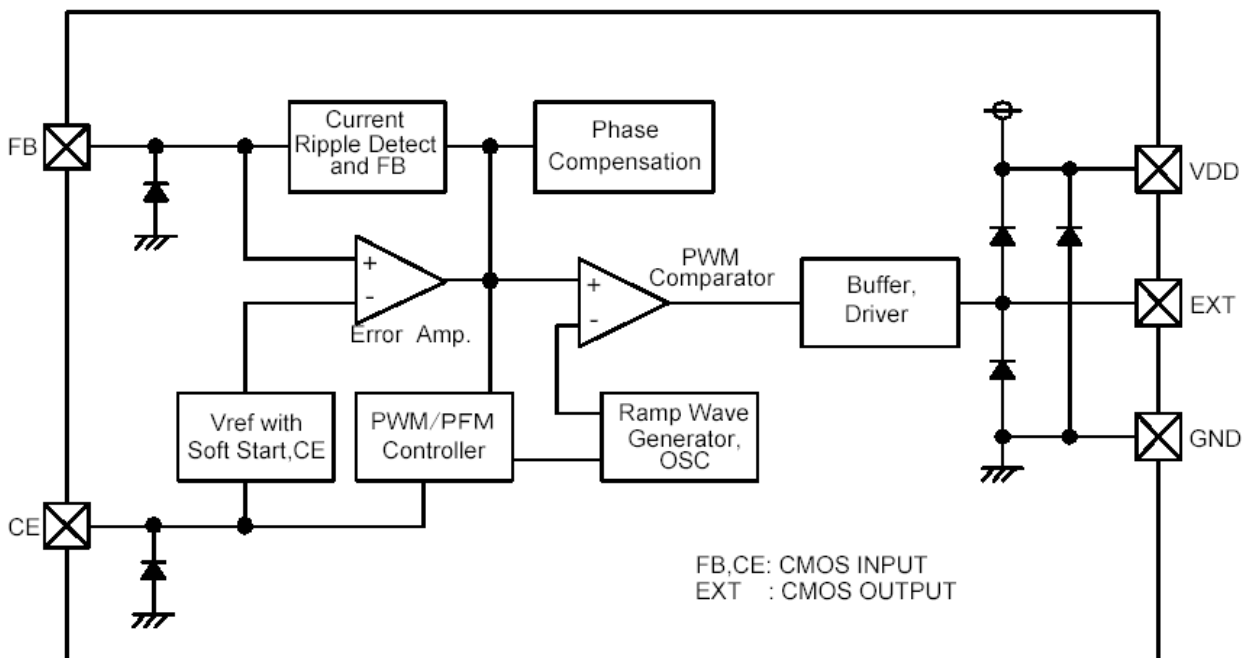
FB

Current Ripple Detect and FB

Phase Compensation

VDD

+
-
Error Amp.

PWM Comparator
+
-

Buffer, Driver

EXT

Vref with Soft Start,CE

PWM/PFM Controller

Ramp Wave Generator, OSC

GND

CE

FB,CE: CMOS INPUT
EXT : CMOS OUTPUT